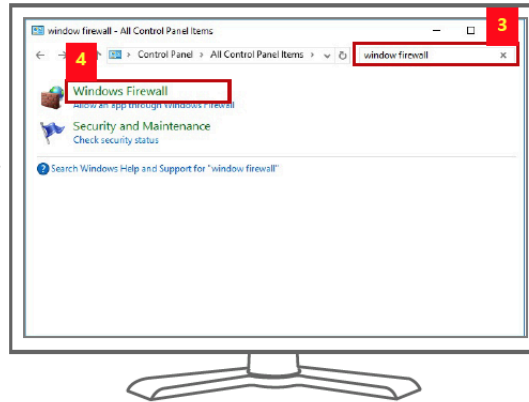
window firewall - All Control Panel Items

3

> Control Panel > All Control Panel Items > ↻ window firewall ×

4

Windows Firewall
Allow an app through Windows Firewall

Security and Maintenance
Check security status

Search Windows Help and Support for "window firewall"